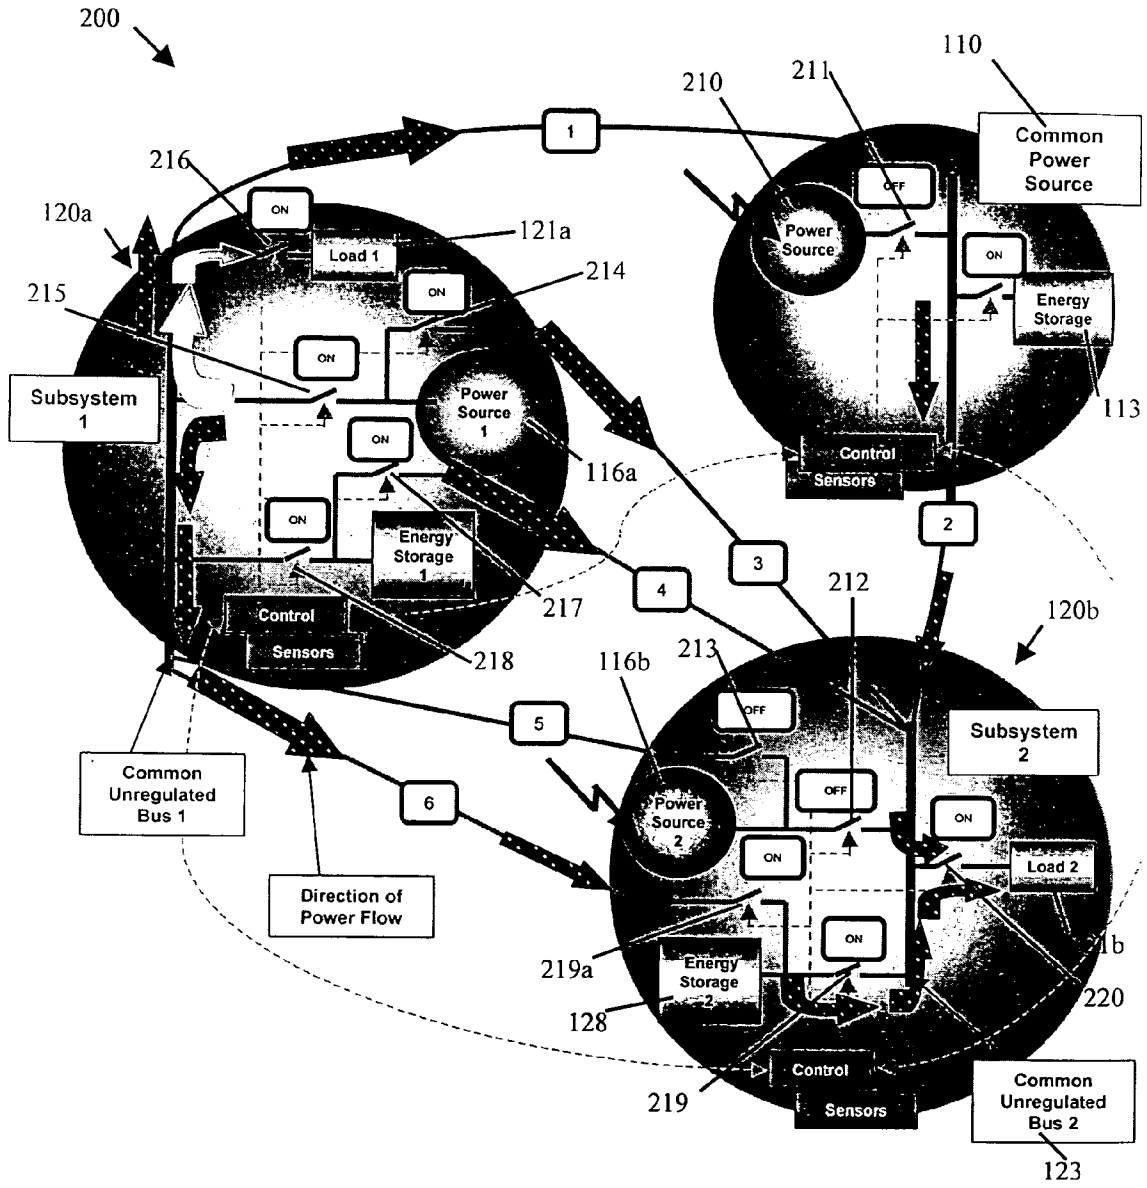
200

110

210

211

1

Common Power Source

216

OFF

120a

ON

Power Source

ON

Load 1

121a

214

Energy Storage

ON

215

ON

Subsystem 1

Power Source 1

113

ON

116a

Control

Sensors

ON

Energy Storage 1

2

3

4

212

217

120b

Control

Sensors

218

116b

213

5

OFF

Subsystem 2

Common Unregulated Bus 1

6

Power Source 2

OFF

ON

ON

Load 2

Direction of Power Flow

219a

ON

Energy Storage 2

1b

220

128

219

Control

Common Unregulated Bus 2

Sensors

123